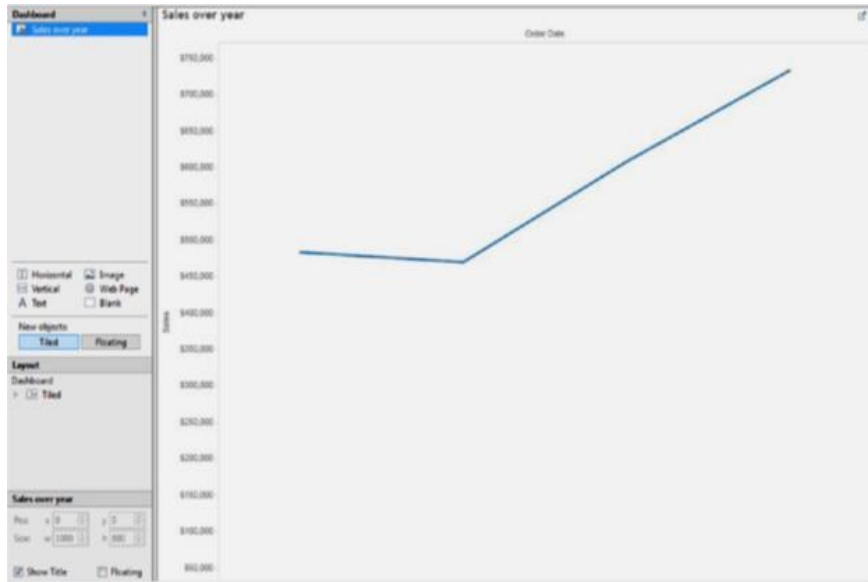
Dashboard
Sales over year

Horizontal
Image
Vertical
Web Page
Text
Blank
New objects
Tiled
Floating
Layout
Dashboard
Tiled

Sales over year
Pos: x 0 y 0
Size: w 1000 h 800
Show Title
Floating

Sales over year
Order Date
$750,000
$700,000
$650,000
$600,000
$550,000
$500,000
$450,000
$400,000
$350,000
$300,000
$250,000
$200,000
$150,000
$100,000
$50,000
Sales